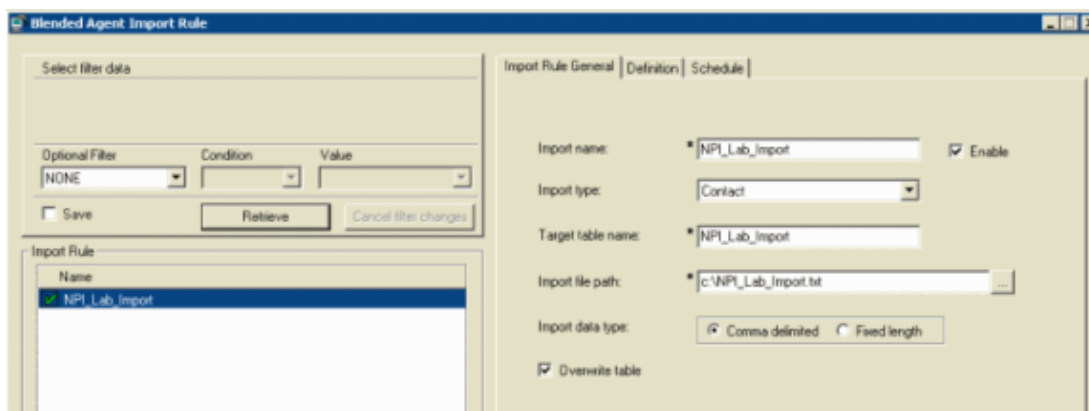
Blended Agent Import Rule

Select filter data

Optional Filter
NONE

Condition

Value

Save

Retrieve

Cancel filter changes

Import Rule

Name

NPI_Lab_Import

Import Rule General | Definition | Schedule

Import name: * NPI_Lab_Import

Enable

Import type: Contact

Target table name: * NPI_Lab_Import

Import file path: * c:\NPI_Lab_Import.txt

...

Import data type: Comma delimited Fixed length

Overwrite table